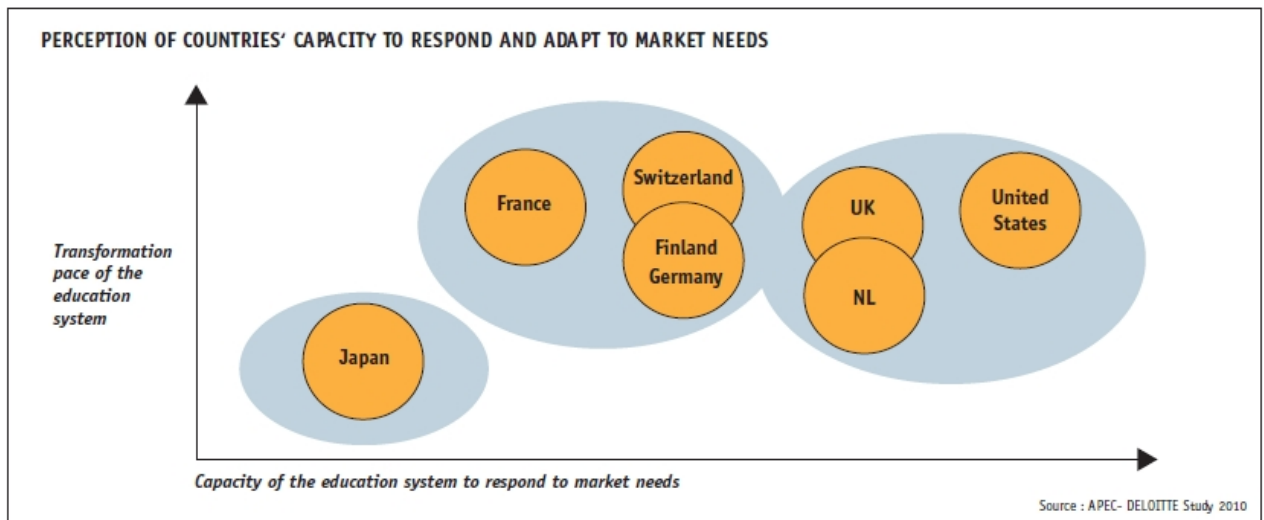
PERCEPTION OF COUNTRIES' CAPACITY TO RESPOND AND ADAPT TO MARKET NEEDS

Transformation pace of the education system

France

Switzerland

Finland Germany

UK

NL

United States

Japan

Capacity of the education system to respond to market needs

Source : APEC- DELOITTE Study 2010